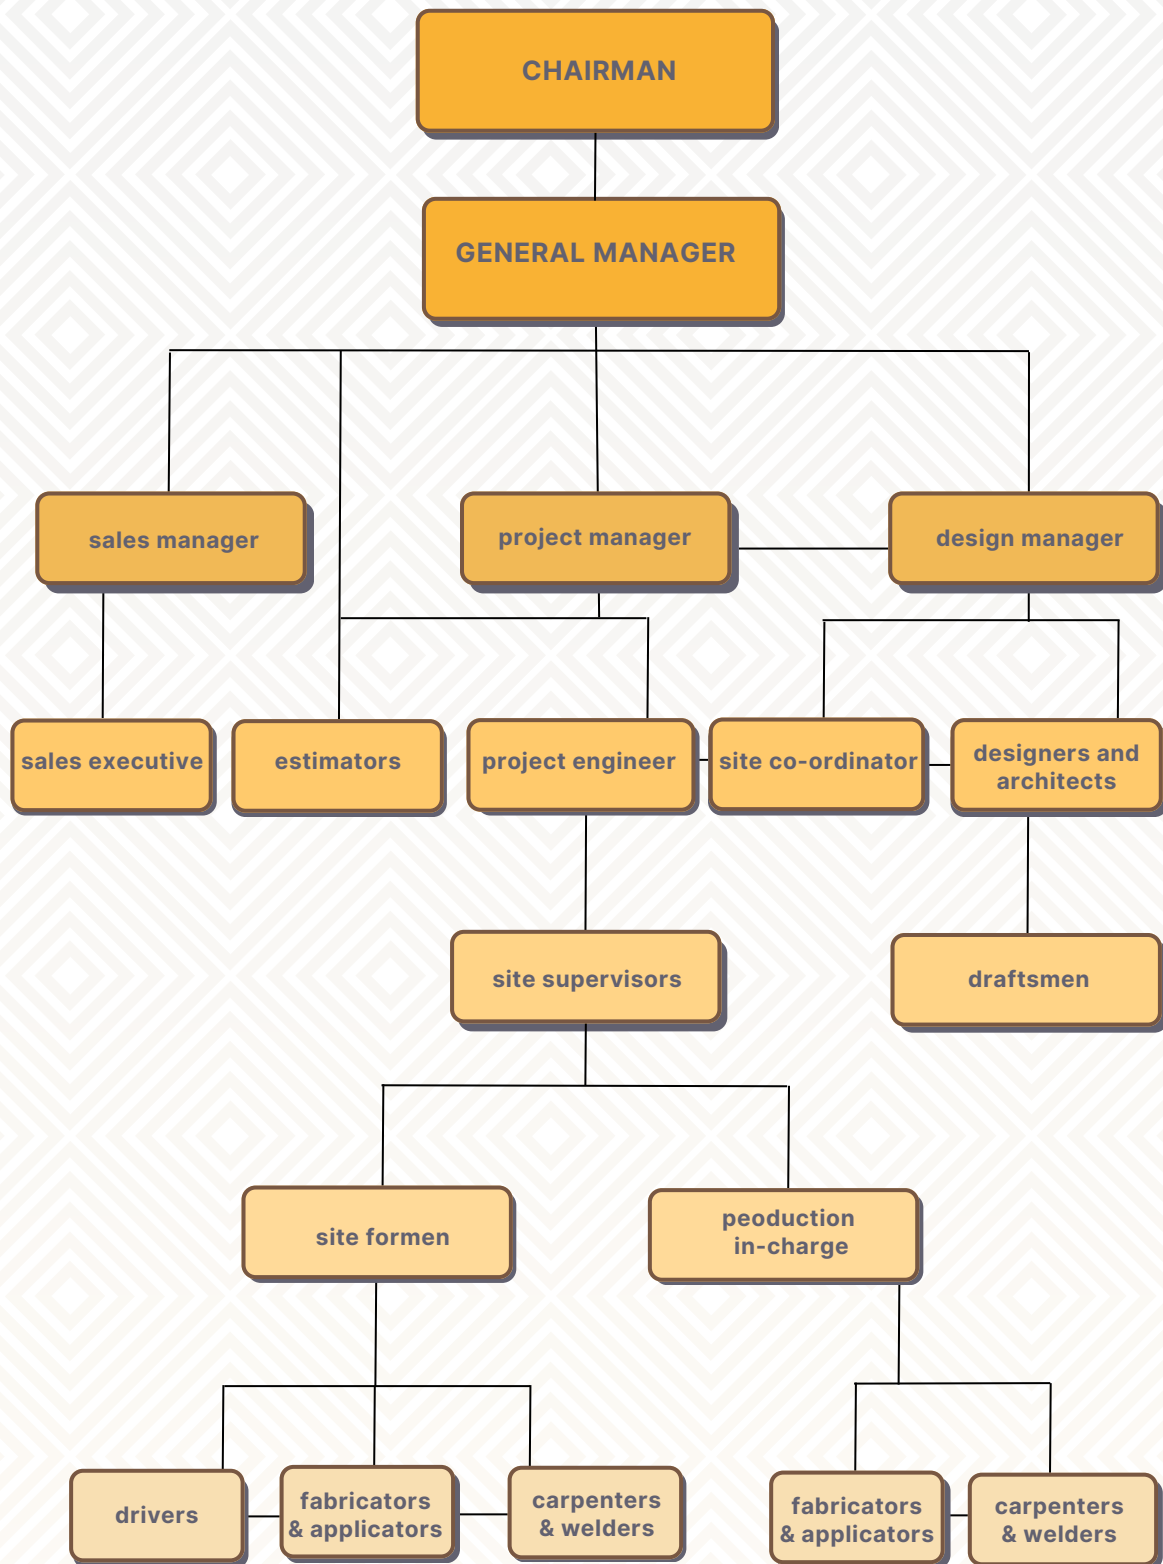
CHAIRMAN

GENERAL MANAGER

sales manager

project manager

design manager

sales executive

estimators

project engineer

site co-ordinator

designers and architects

site supervisors

draftsmen

site formen

peoduction in-charge

drivers

fabricators & applicators

carpenters & welders

fabricators & applicators

carpenters & welders